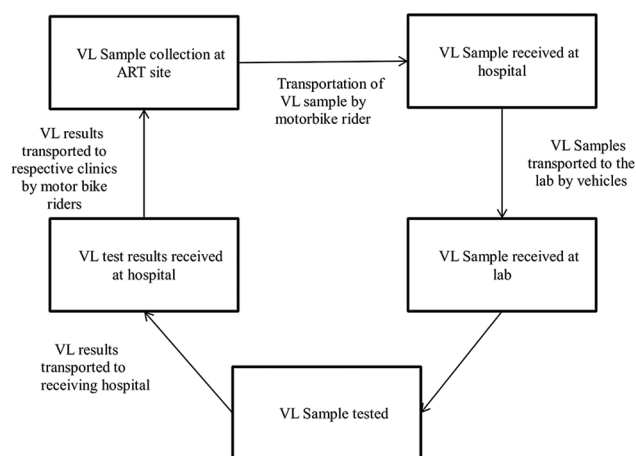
VL Sample collection at ART site

Transportation of VL sample by motorbike rider

VL Sample received at hospital

VL Samples transported to the lab by vehicles

VL Sample received at lab

VL Sample tested

VL results transported to receiving hospital

VL test results received at hospital

VL results transported to respective clinics by motor bike riders